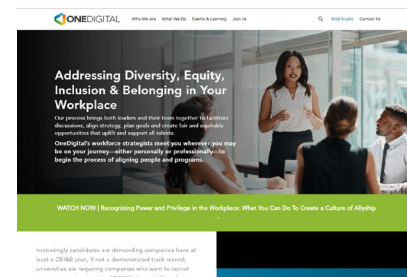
ONEDIGITAL Who We Are What We Do Events & Learning Join Us Gold Studio Contact Us

Addressing Diversity, Equity, Inclusion & Belonging in Your Workplace

Our process brings both leaders and their team together to facilitate discussions, align strategy, plan goals and create fair and equitable opportunities that uplift and support all talents.

OneDigital's workforce strategists meet you wherever you may be on your journey—either personally or professionally—to begin the process of aligning people and programs.

WATCH NOW | Recognizing Power and Privilege in the Workplace: What You Can Do To Create a Culture of Allyship
→

Increasingly candidates are demanding companies have at least a DEI&B plan, if not a demonstrated track record; universities are requiring companies who want to recruit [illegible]